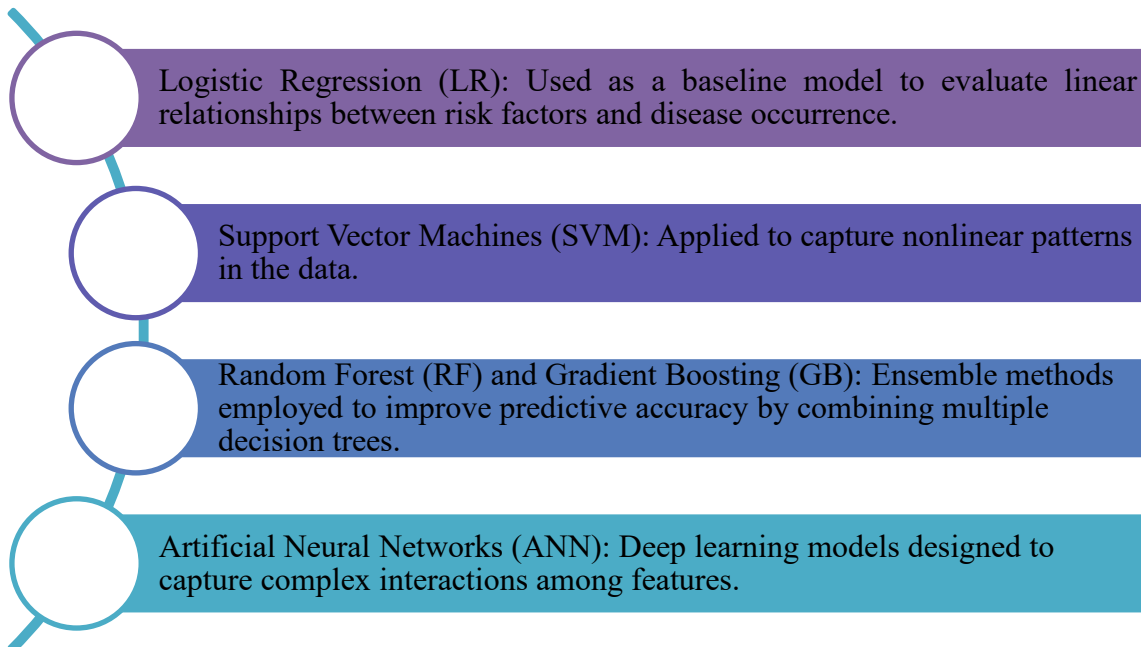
Logistic Regression (LR): Used as a baseline model to evaluate linear relationships between risk factors and disease occurrence.

Support Vector Machines (SVM): Applied to capture nonlinear patterns in the data.

Random Forest (RF) and Gradient Boosting (GB): Ensemble methods employed to improve predictive accuracy by combining multiple decision trees.

Artificial Neural Networks (ANN): Deep learning models designed to capture complex interactions among features.